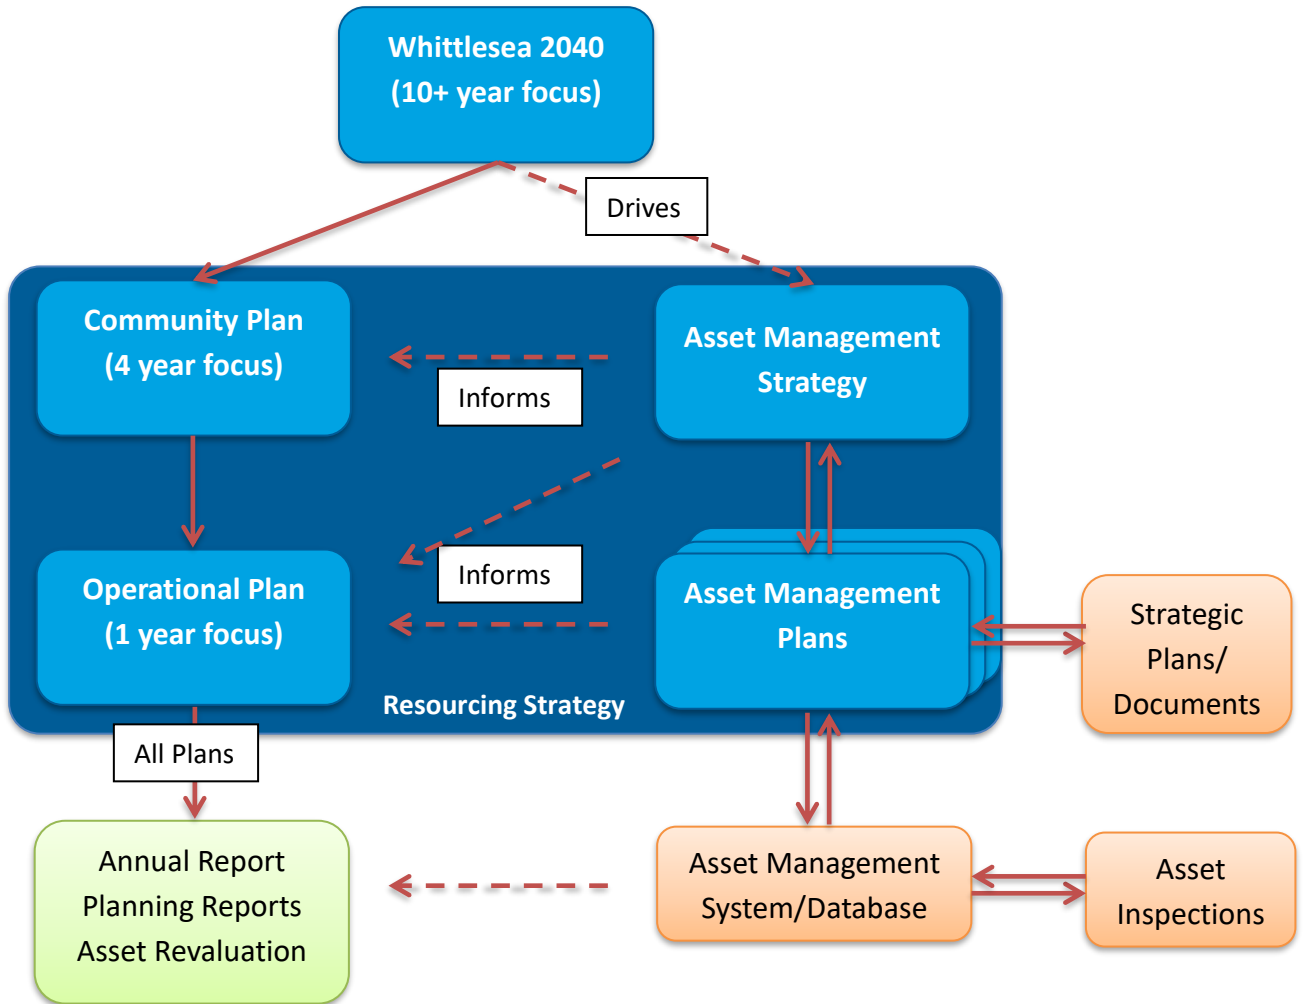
Whittlesea 2040
(10+ year focus)

Drives

Community Plan
(4 year focus)

Informs

Asset Management Strategy

Informs

Operational Plan
(1 year focus)

Asset Management Plans

Strategic Plans/ Documents

Resourcing Strategy

All Plans

Annual Report
Planning Reports
Asset Revaluation

Asset Management System/Database

Asset Inspections